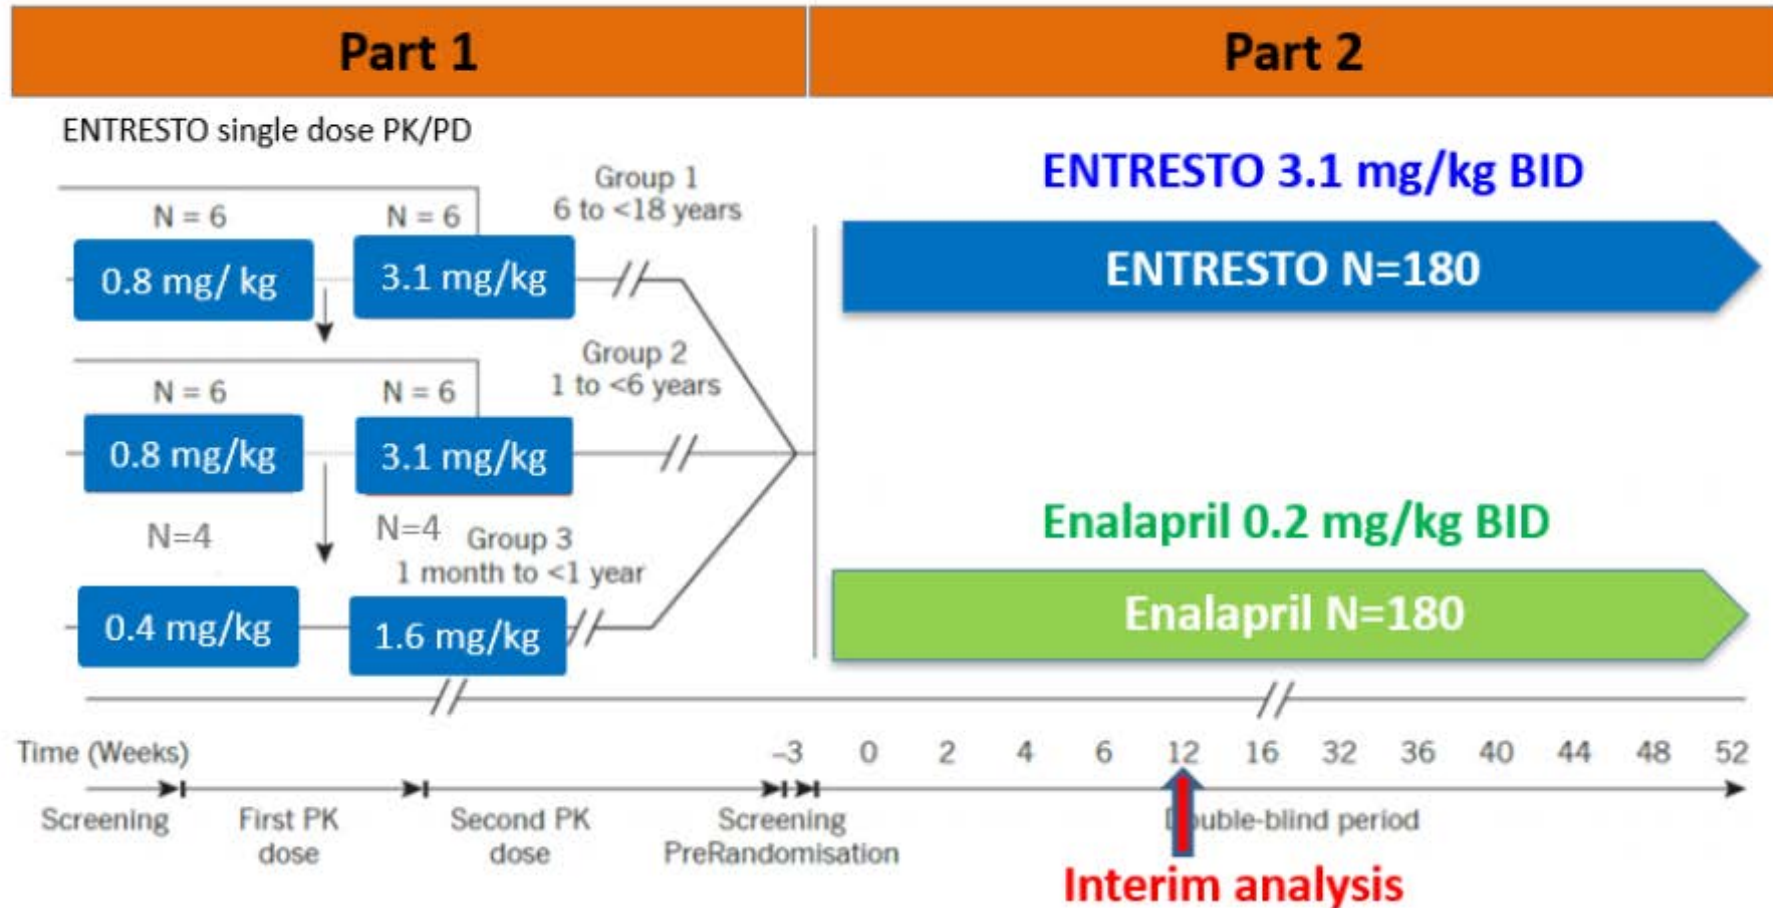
Part 1

Part 2

ENTRESTO single dose PK/PD

N = 6

N = 6

Group 1
6 to <18 years

0.8 mg/ kg

3.1 mg/kg

N = 6

N = 6

Group 2
1 to <6 years

0.8 mg/kg

3.1 mg/kg

N=4

N=4

Group 3
1 month to <1 year

0.4 mg/kg

1.6 mg/kg

ENTRESTO 3.1 mg/kg BID

ENTRESTO N=180

Enalapril 0.2 mg/kg BID

Enalapril N=180

Time (Weeks) −3 0 2 4 6 12 16 32 36 40 44 48 52

Screening

First PK dose

Second PK dose

Screening PreRandomisation

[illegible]uble-blind period

Interim analysis